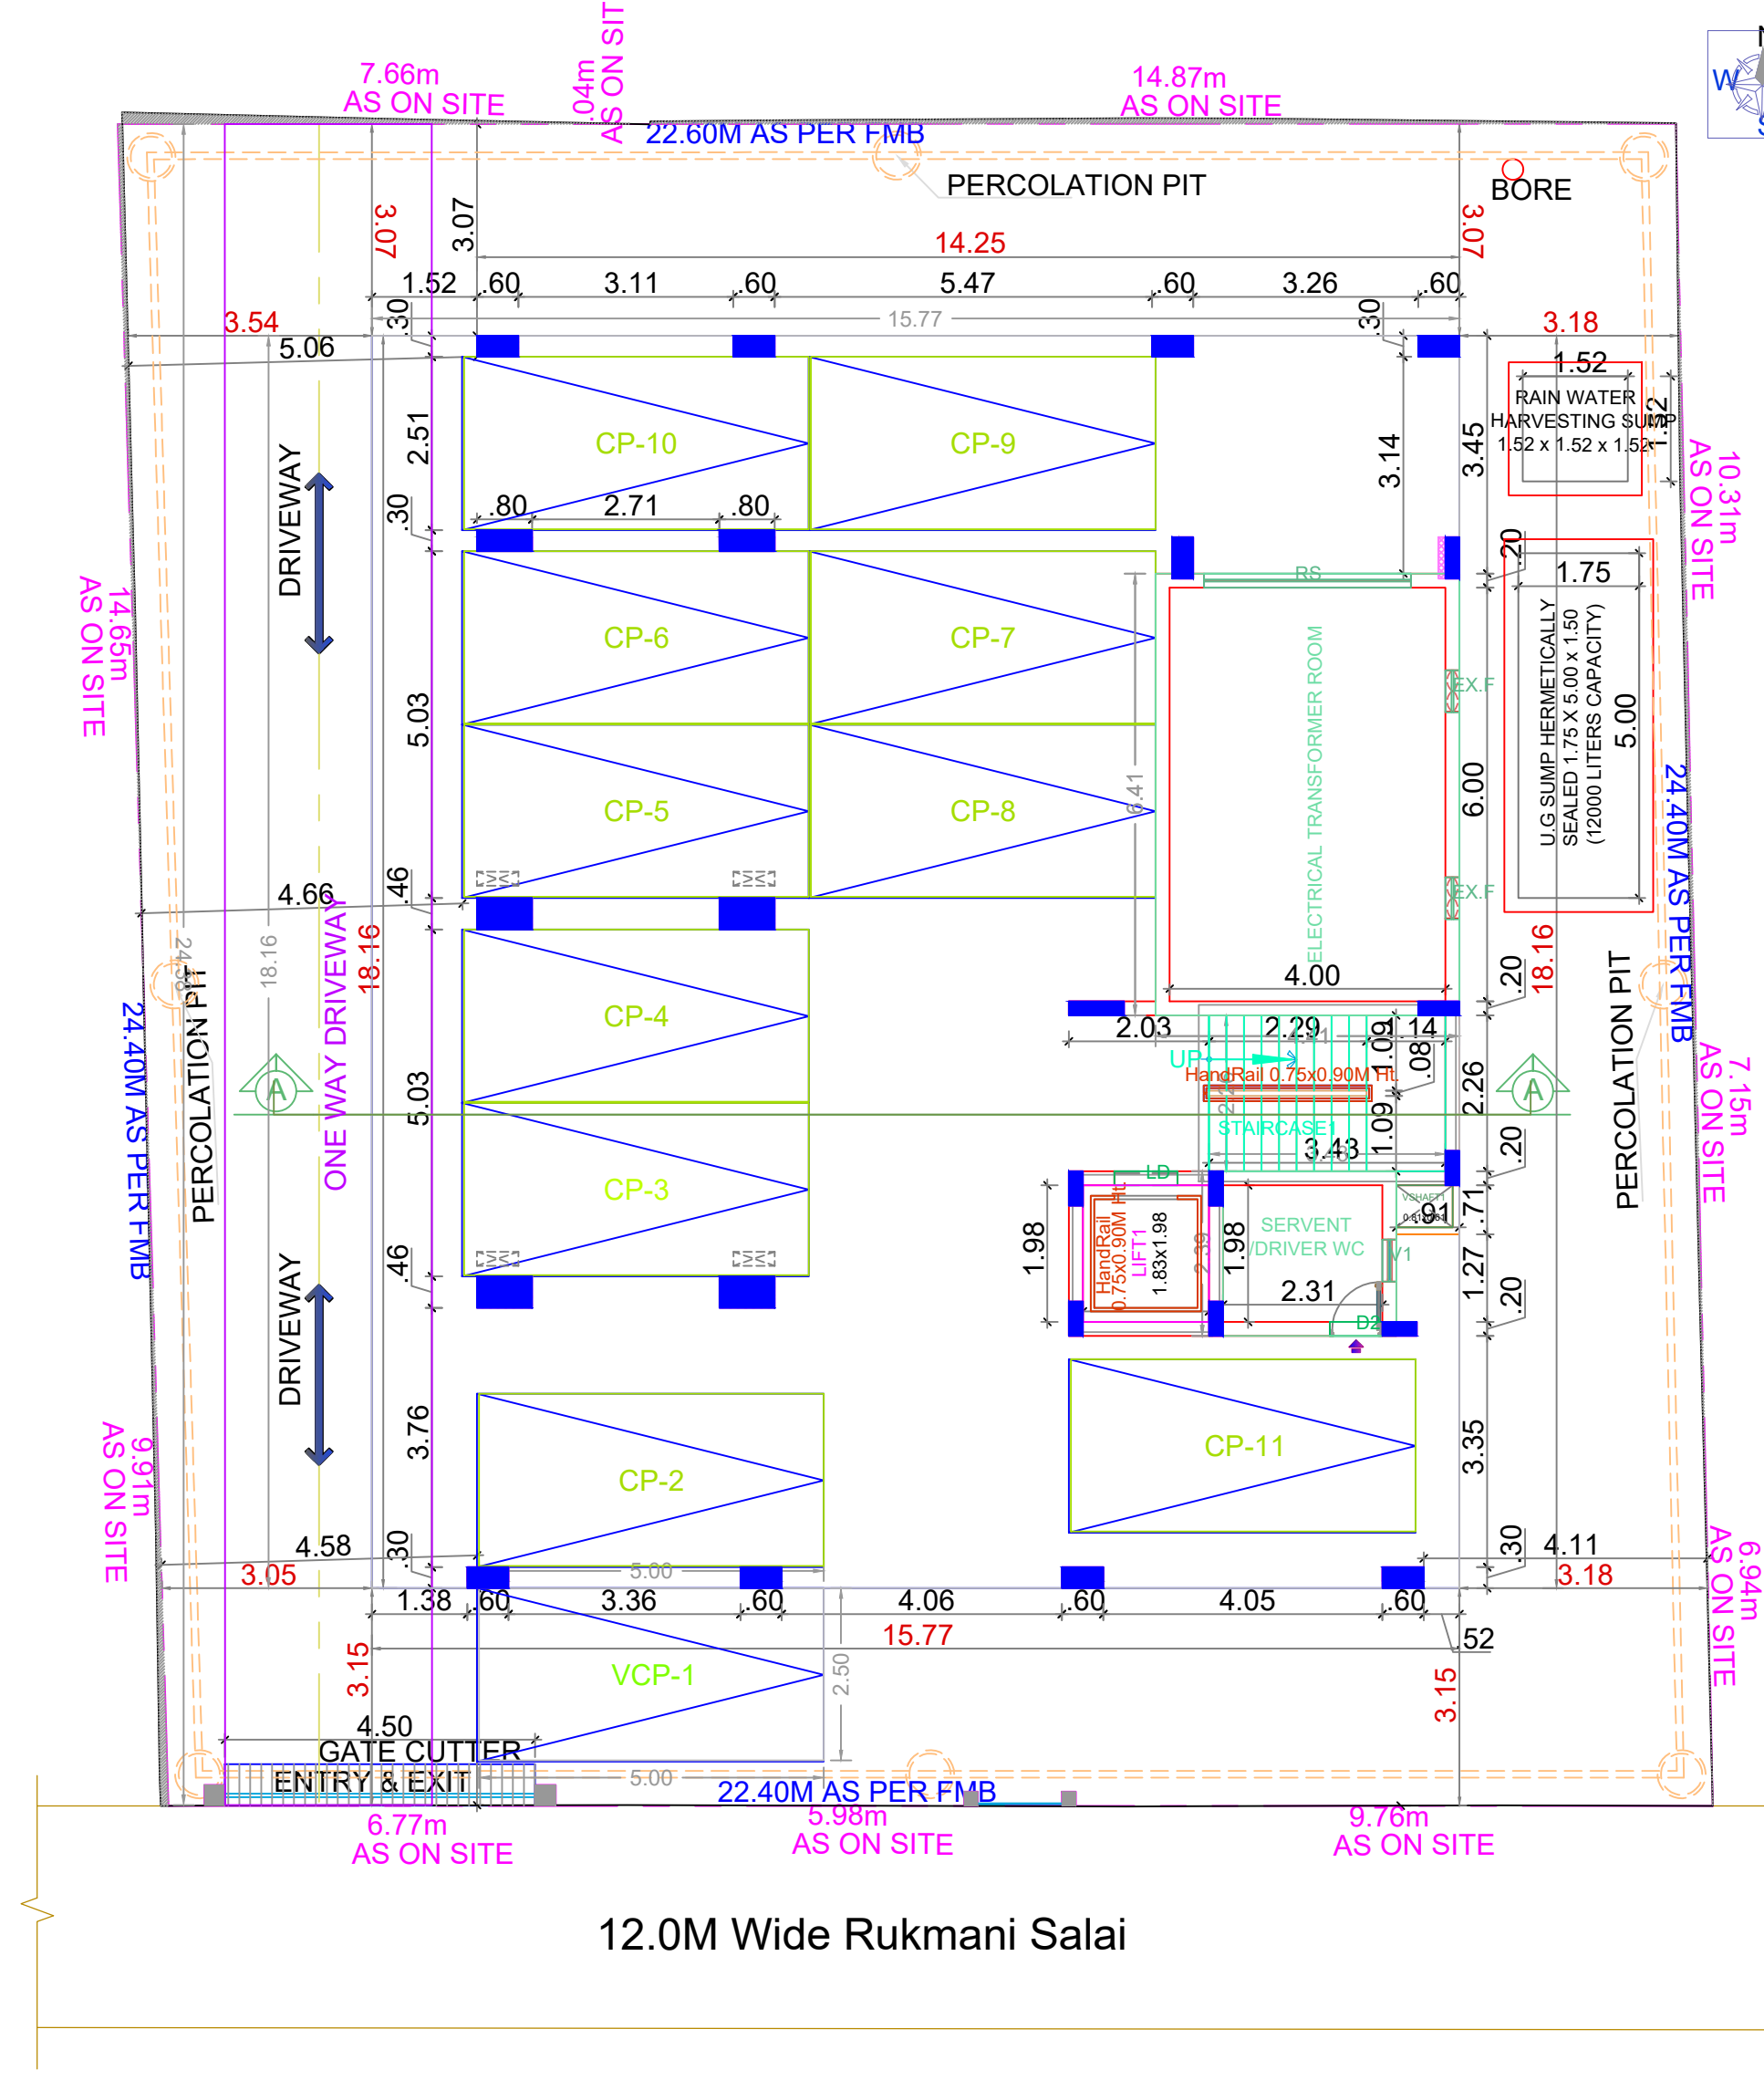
7.66m
AS ON SITE
.04m
AS ON SIT
14.87m
AS ON SITE
22.60M AS PER FMB
N
W
S
PERCOLATION PIT
BORE
3.07
3.07
3.07
14.25
1.52 .60 3.11 .60 5.47 .60 3.26 .60
15.77
.30
.30
3.54
5.06
3.18
1.52
RAIN WATER HARVESTING SUMP
1.52 x 1.52 x 1.52
1.52
2.51
3.14
3.45
CP-10
CP-9
.80 2.71 .80
.30
DRIVEWAY
.20
1.75
10.31m
AS ON SITE
14.65m
AS ON SITE
RS
CP-6
CP-7
EX.F
ELECTRICAL TRANSFORMER ROOM
U.G SUMP HERMETICALLY SEALED 1.75 X 5.00 x 1.50 (12000 LITERS CAPACITY)
5.00
5.03
6.41
6.00
CP-5
CP-8
24.40M AS PER FMB
EX.F
4.66
.46
24.38
18.16
ONE WAY DRIVEWAY
18.16
4.00
.20
18.16
24.40M AS PER FMB
PERCOLATION PIT
CP-4
2.03
2.29
.14
1.09
.08
UP
HandRail 0.75x0.90M Ht
2.26
PERCOLATION PIT
7.15m
AS ON SITE
A
A
5.03
CP-3
STAIRCASE1
3.43
1.09
.20
LD
.71
VSHAFT
.91
1.98
HandRail 0.75x0.90M Ht
LIFT1
1.83x1.98
1.98
SERVENT /DRIVER WC
V1
2.31
1.27
.20
.46
D2
DRIVEWAY
CP-11
9.91m
AS ON SITE
3.76
CP-2
3.35
4.58
.30
.30
4.11
3.05
5.00
3.18
6.94m
AS ON SITE
1.38 .60 3.36 .60 4.06 .60 4.05 .60
15.77
.52
3.15
VCP-1
2.50
3.15
4.50
GATE CUTTER
ENTRY & EXIT
5.00
22.40M AS PER FMB
6.77m
AS ON SITE
5.98m
AS ON SITE
9.76m
AS ON SITE
12.0M Wide Rukmani Salai